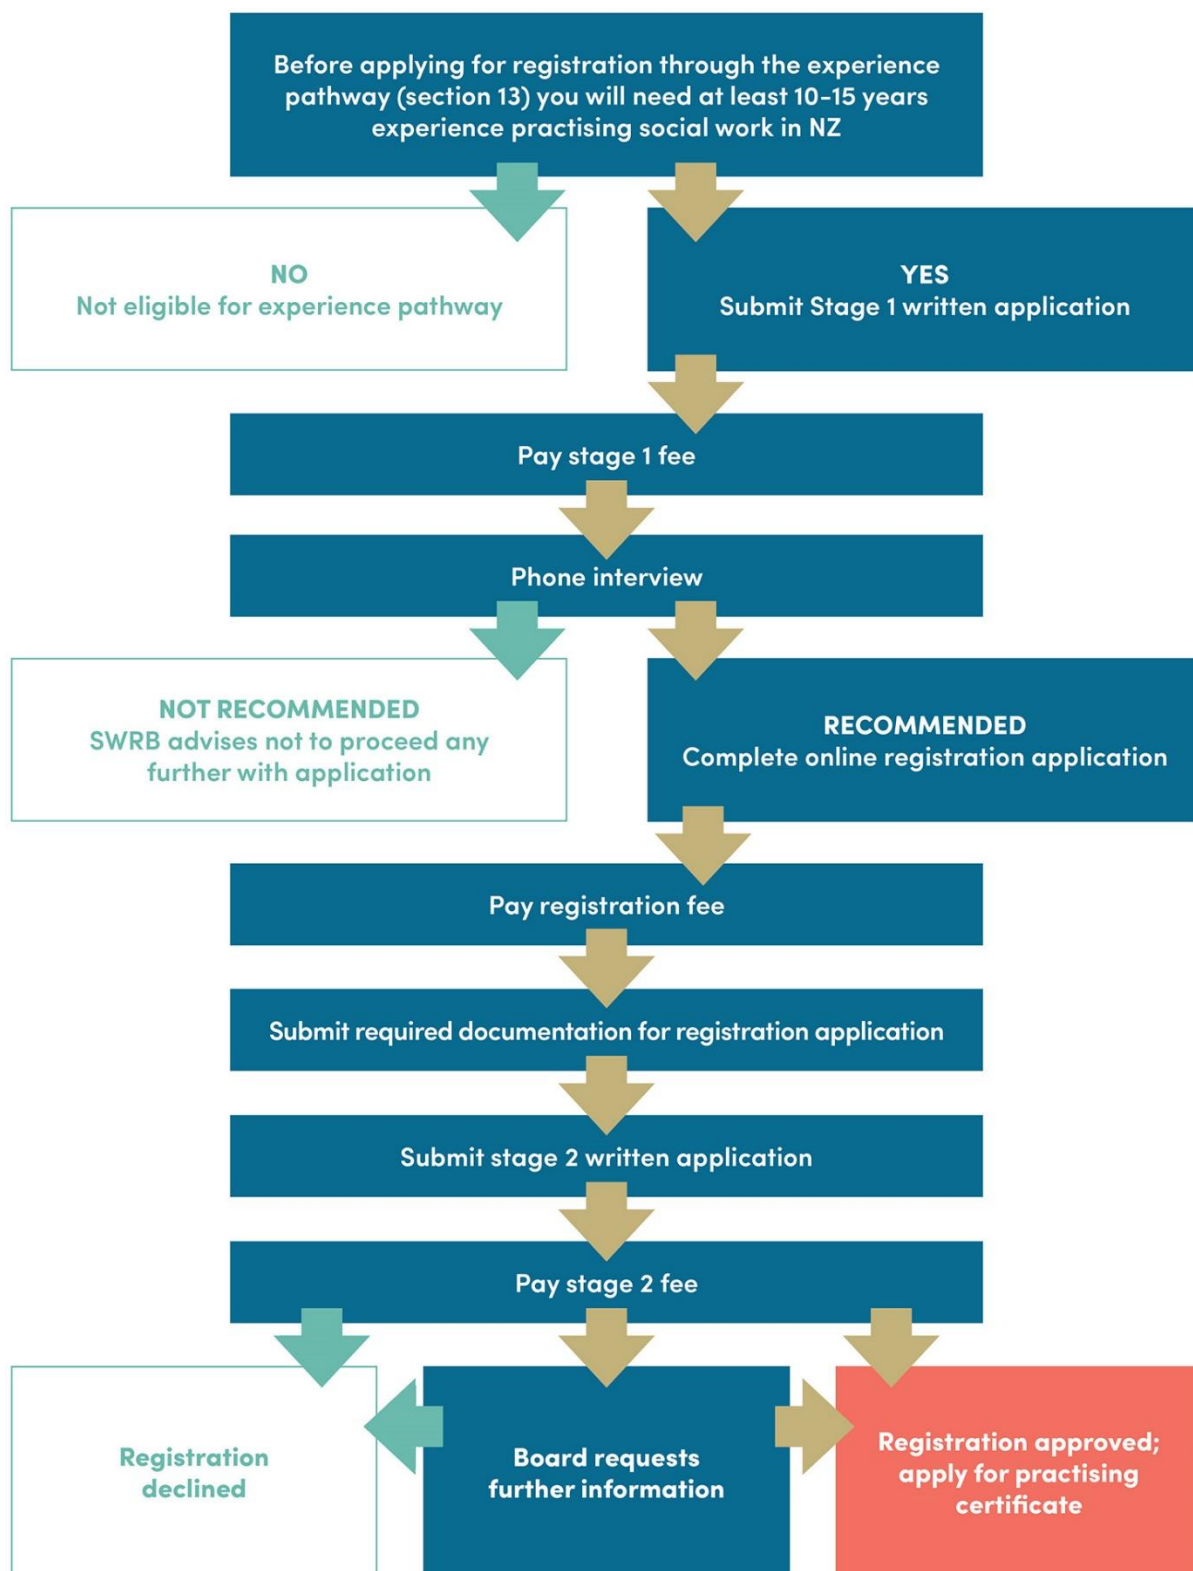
Before applying for registration through the experience pathway (section 13) you will need at least 10-15 years experience practising social work in NZ

NO
Not eligible for experience pathway

YES
Submit Stage 1 written application

Pay stage 1 fee

Phone interview

NOT RECOMMENDED
SWRB advises not to proceed any further with application

RECOMMENDED
Complete online registration application

Pay registration fee

Submit required documentation for registration application

Submit stage 2 written application

Pay stage 2 fee

Registration declined

Board requests further information

Registration approved; apply for practising certificate